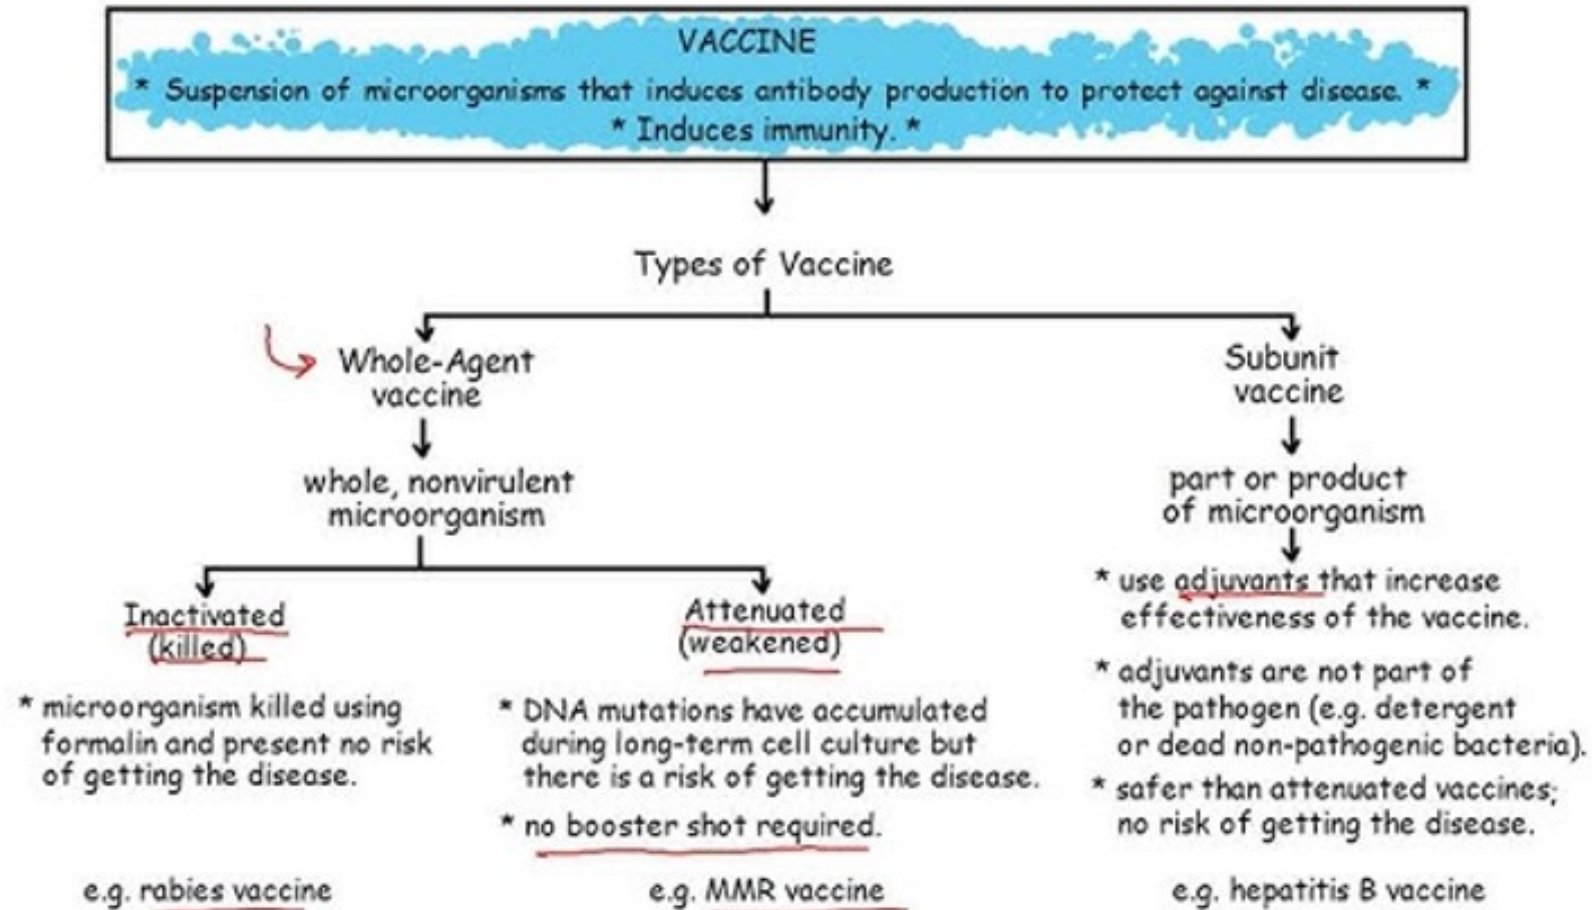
VACCINE
* Suspension of microorganisms that induces antibody production to protect against disease. *
* Induces immunity. *

Types of Vaccine

Whole-Agent vaccine

whole, nonvirulent microorganism

Inactivated (killed)

* microorganism killed using formalin and present no risk of getting the disease.

e.g. rabies vaccine

Attenuated (weakened)

* DNA mutations have accumulated during long-term cell culture but there is a risk of getting the disease.

* no booster shot required.

e.g. MMR vaccine

Subunit vaccine

part or product of microorganism

* use adjuvants that increase effectiveness of the vaccine.

* adjuvants are not part of the pathogen (e.g. detergent or dead non-pathogenic bacteria).

* safer than attenuated vaccines; no risk of getting the disease.

e.g. hepatitis B vaccine